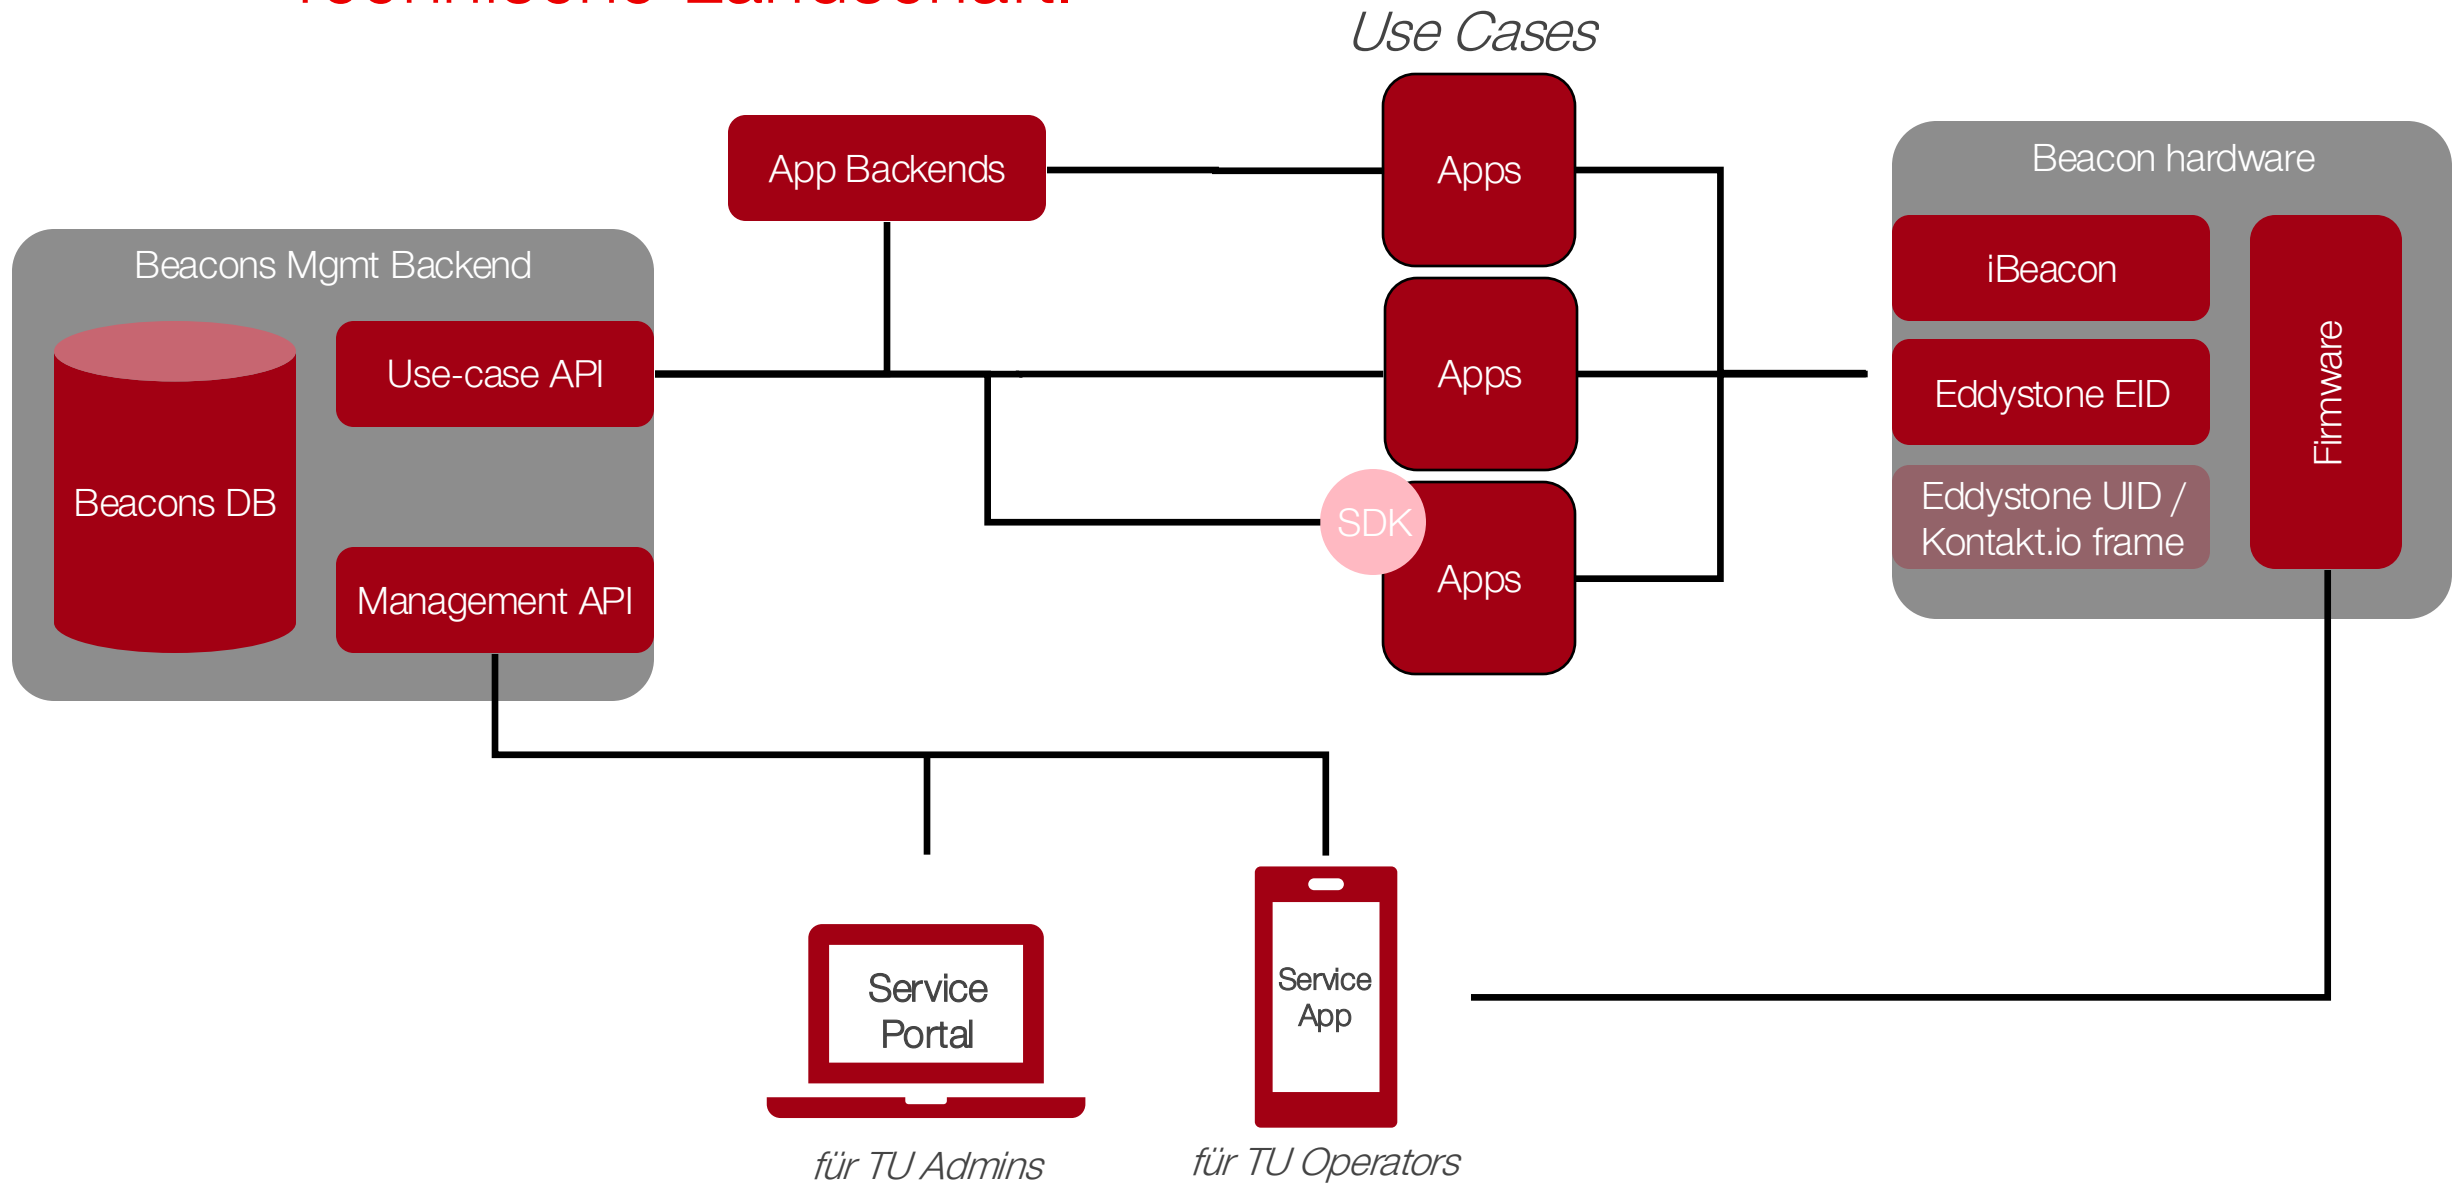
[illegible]

Use Cases

App Backends

Apps

Apps

Apps

SDK

Beacons Mgmt Backend

Beacons DB

Use-case API

Management API

Beacon hardware

iBeacon

Eddystone EID

Eddystone UID / Kontakt.io frame

Firmware

Service Portal

für TU Admins

Service App

für TU Operators